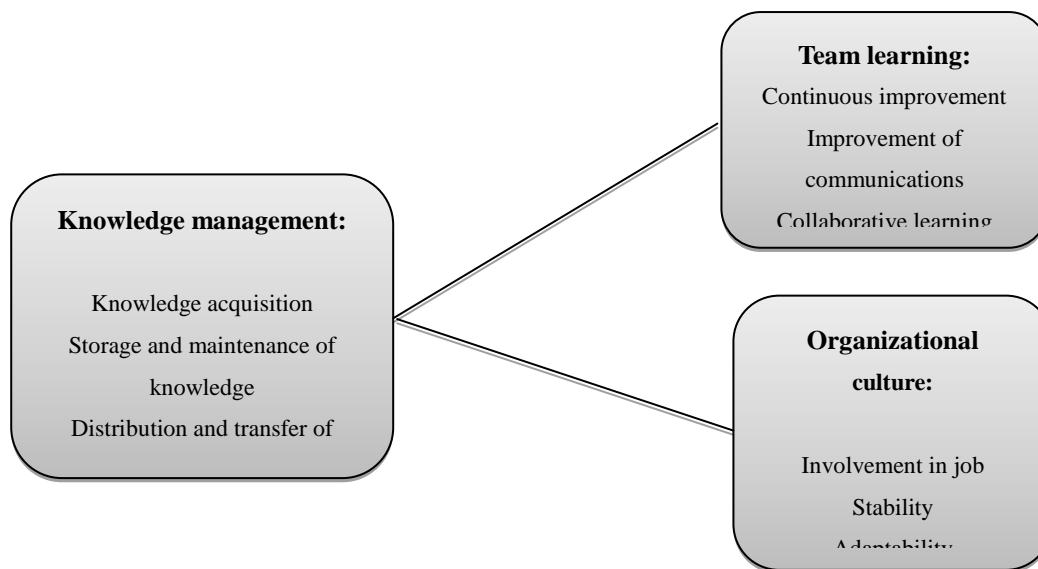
Knowledge management:

Knowledge acquisition
Storage and maintenance of knowledge
Distribution and transfer of

Team learning:
Continuous improvement
Improvement of communications
Collaborative learning

Organizational culture:

Involvement in job
Stability
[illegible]